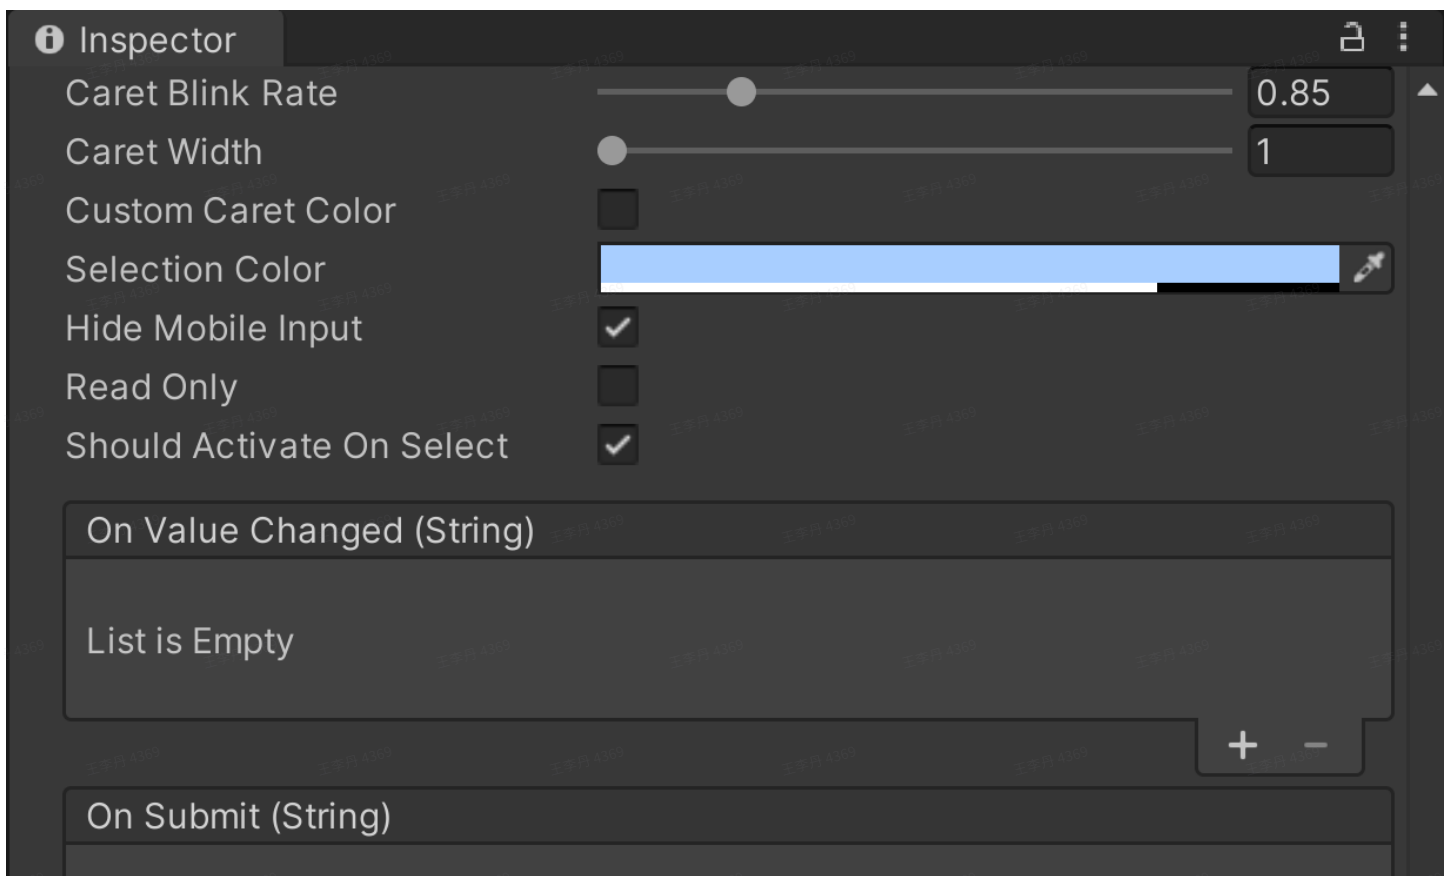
Inspector

Caret Blink Rate 0.85

Caret Width 1

Custom Caret Color

Selection Color

Hide Mobile Input

Read Only

Should Activate On Select

On Value Changed (String)

List is Empty

+ −

On Submit (String)